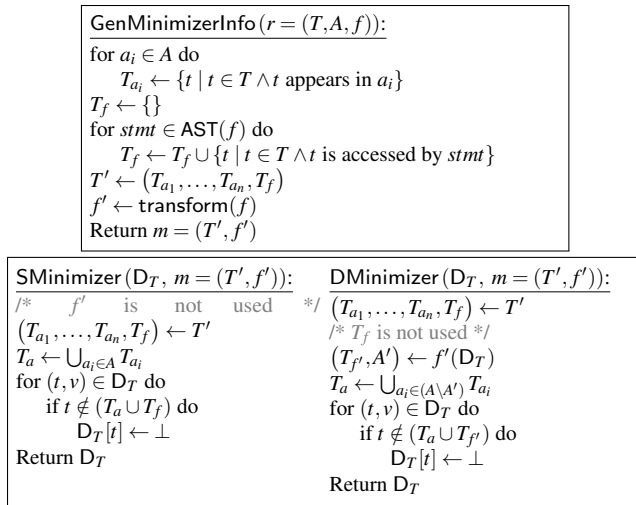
$\underline{\mathsf{GenMinimizerInfo}\,(r=(T,A,f))}$:
for $a_i \in A$ do
$T_{a_i} \leftarrow \{t \mid t \in T \wedge t$ appears in $a_i\}$
$T_f \leftarrow \{\}$
for $stmt \in \mathsf{AST}(f)$ do
$T_f \leftarrow T_f \cup \{t \mid t \in T \wedge t$ is accessed by $stmt\}$
$T' \leftarrow (T_{a_1}, \ldots, T_{a_n}, T_f)$
$f' \leftarrow \mathsf{transform}(f)$
Return $m=(T',f')$

$\underline{\mathsf{SMinimizer}\,(\mathsf{D}_T,\ m=(T',f'))}$:
/* $f'$ is not used */
$(T_{a_1}, \ldots, T_{a_n}, T_f) \leftarrow T'$
$T_a \leftarrow \bigcup_{a_i \in A} T_{a_i}$
for $(t,v) \in \mathsf{D}_T$ do
if $t \notin (T_a \cup T_f)$ do
$\mathsf{D}_T[t] \leftarrow \bot$
Return $\mathsf{D}_T$

$\underline{\mathsf{DMinimizer}\,(\mathsf{D}_T,\ m=(T',f'))}$:
$(T_{a_1}, \ldots, T_{a_n}, T_f) \leftarrow T'$
/* $T_f$ is not used */
$(T_{f'}, A') \leftarrow f'(\mathsf{D}_T)$
$T_a \leftarrow \bigcup_{a_i \in (A \setminus A')} T_{a_i}$
for $(t,v) \in \mathsf{D}_T$ do
if $t \notin (T_a \cup T_{f'})$ do
$\mathsf{D}_T[t] \leftarrow \bot$
Return $\mathsf{D}_T$